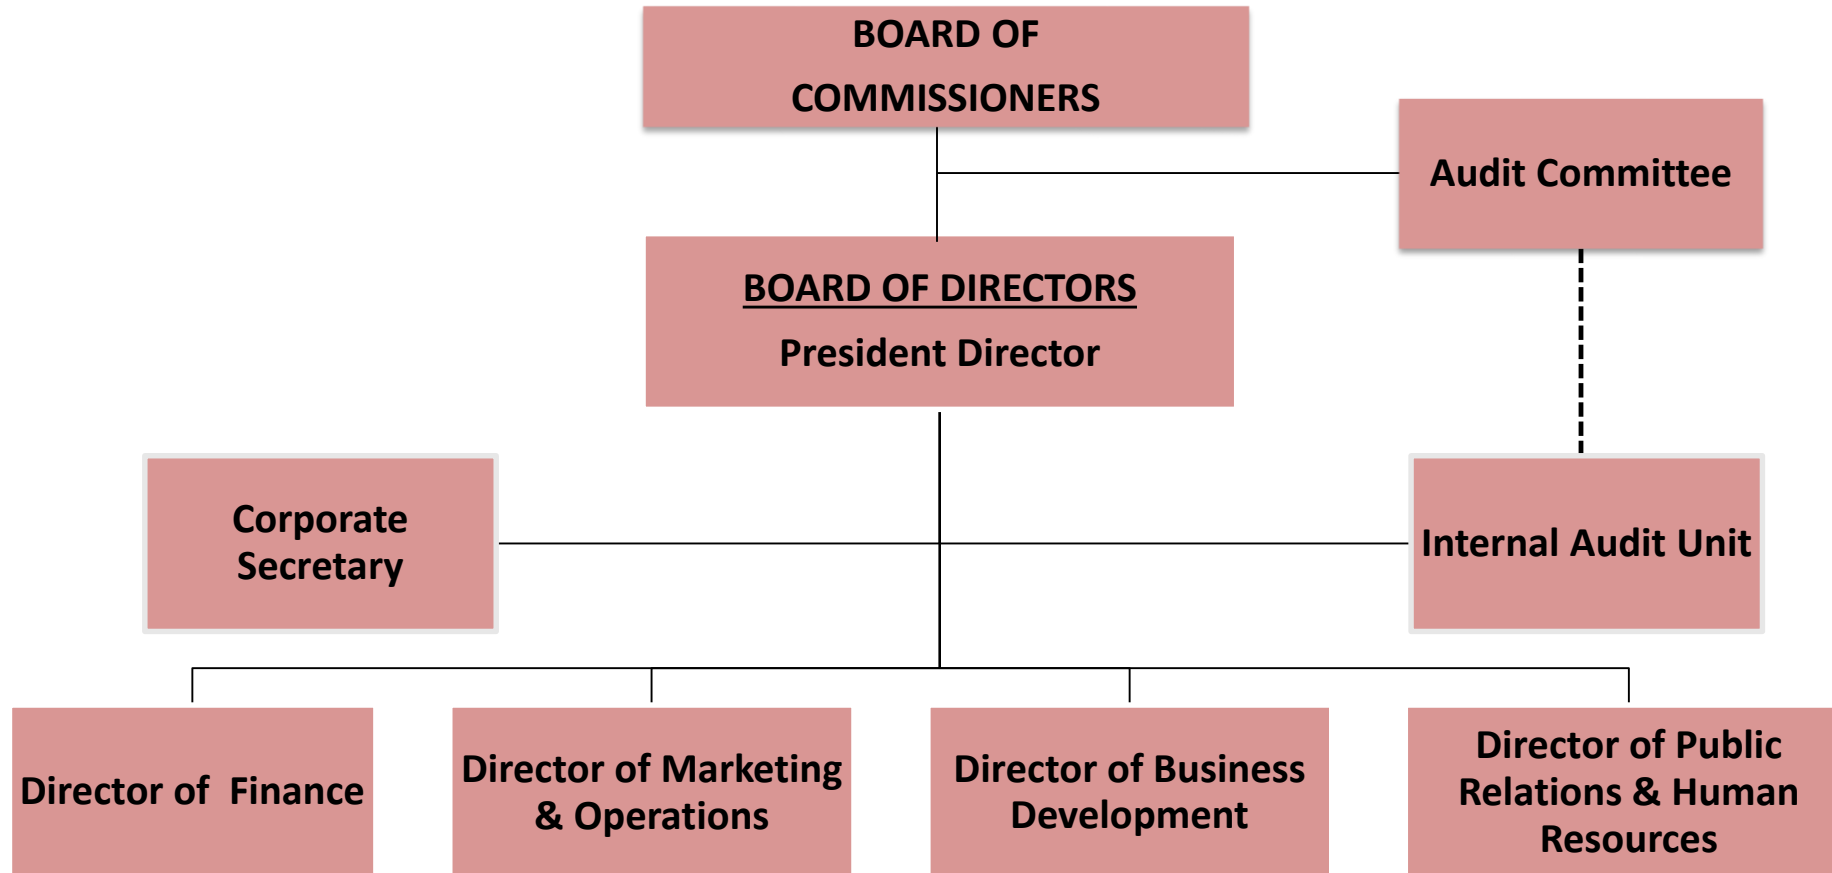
BOARD OF COMMISSIONERS

Audit Committee

BOARD OF DIRECTORS
President Director

Corporate Secretary

Internal Audit Unit

Director of Finance

Director of Marketing & Operations

Director of Business Development

Director of Public Relations & Human Resources